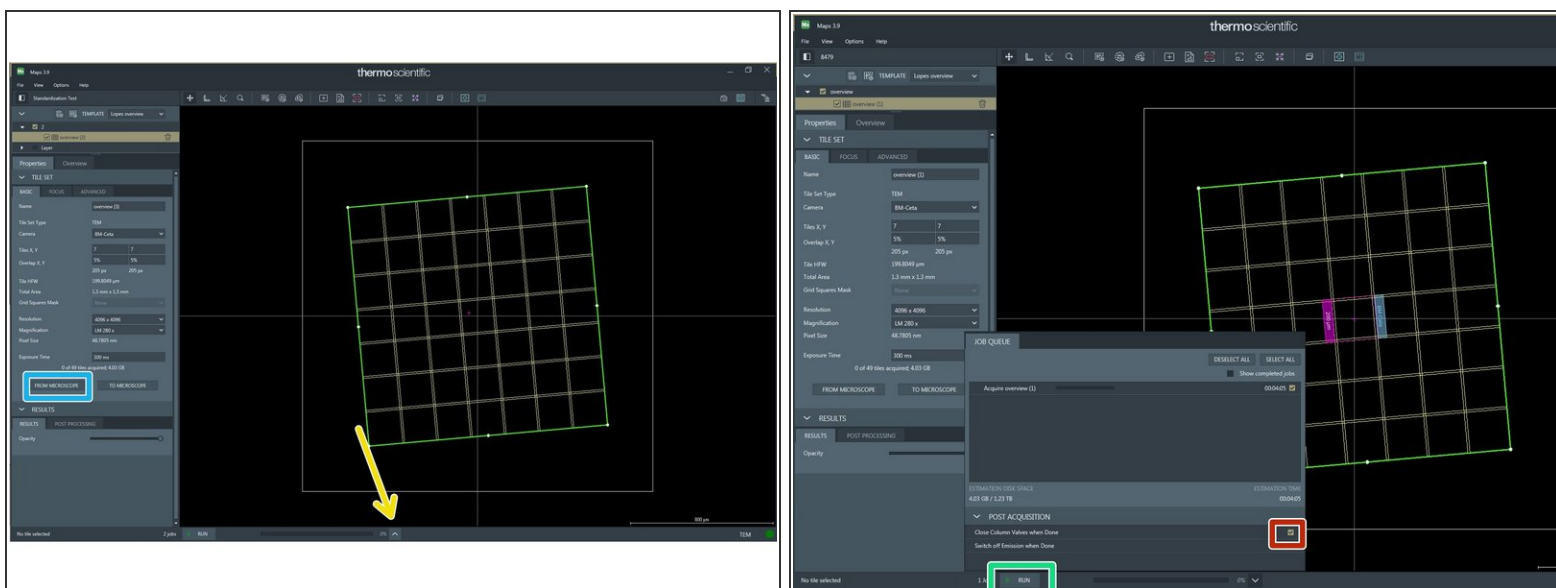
Maps 3.9
File View Options Help
thermoscientific
Standardization Test
TEMPLATE Lopes overview
2
overview (3)
Layer
Properties Overview
TILE SET
BASIC FOCUS ADVANCED
Name overview (3)
Tile Set Type TEM
Camera BM-Ceta
Tiles X, Y 7 7
Overlap X, Y 5% 5%
205 px 205 px
Tile HFW 199.8049 µm
Total Area 1.3 mm x 1.3 mm
Grid Squares Mask None
Resolution 4096 x 4096
Magnification LM 280 x
Pixel Size 48.7805 nm
Exposure Time 300 ms
0 of 49 tiles acquired; 4.03 GB
FROM MICROSCOPE TO MICROSCOPE
RESULTS
RESULTS POST PROCESSING
Opacity
300 µm
No tile selected 2 jobs RUN 0% TEM

Maps 3.9
File View Options Help
thermoscientific
8479
TEMPLATE Lopes overview
overview
overview (1)
Properties Overview
TILE SET
BASIC FOCUS ADVANCED
Name overview (1)
Tile Set Type TEM
Camera BM-Ceta
Tiles X, Y 7 7
Overlap X, Y 5% 5%
205 px 205 px
Tile HFW 199.8049 µm
Total Area 1.3 mm x 1.3 mm
Grid Squares Mask None
Resolution 4096 x 4096
Magnification LM 280 x
Pixel Size 48.7805 nm
Exposure Time 300 ms
FROM MICROSCOPE TO MICROSCOPE
RESULTS
RESULTS POST PROCESSING
Opacity
JOB QUEUE
DESELECT ALL SELECT ALL
Show completed jobs
Acquire overview (1) 00:04:05
ESTIMATION DISK SPACE ESTIMATION TIME
4.03 GB / 1.23 TB 00:04:05
POST ACQUISITION
Close Column Valves when Done
Switch off Emission when Done
No tile selected 1 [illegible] RUN 0%